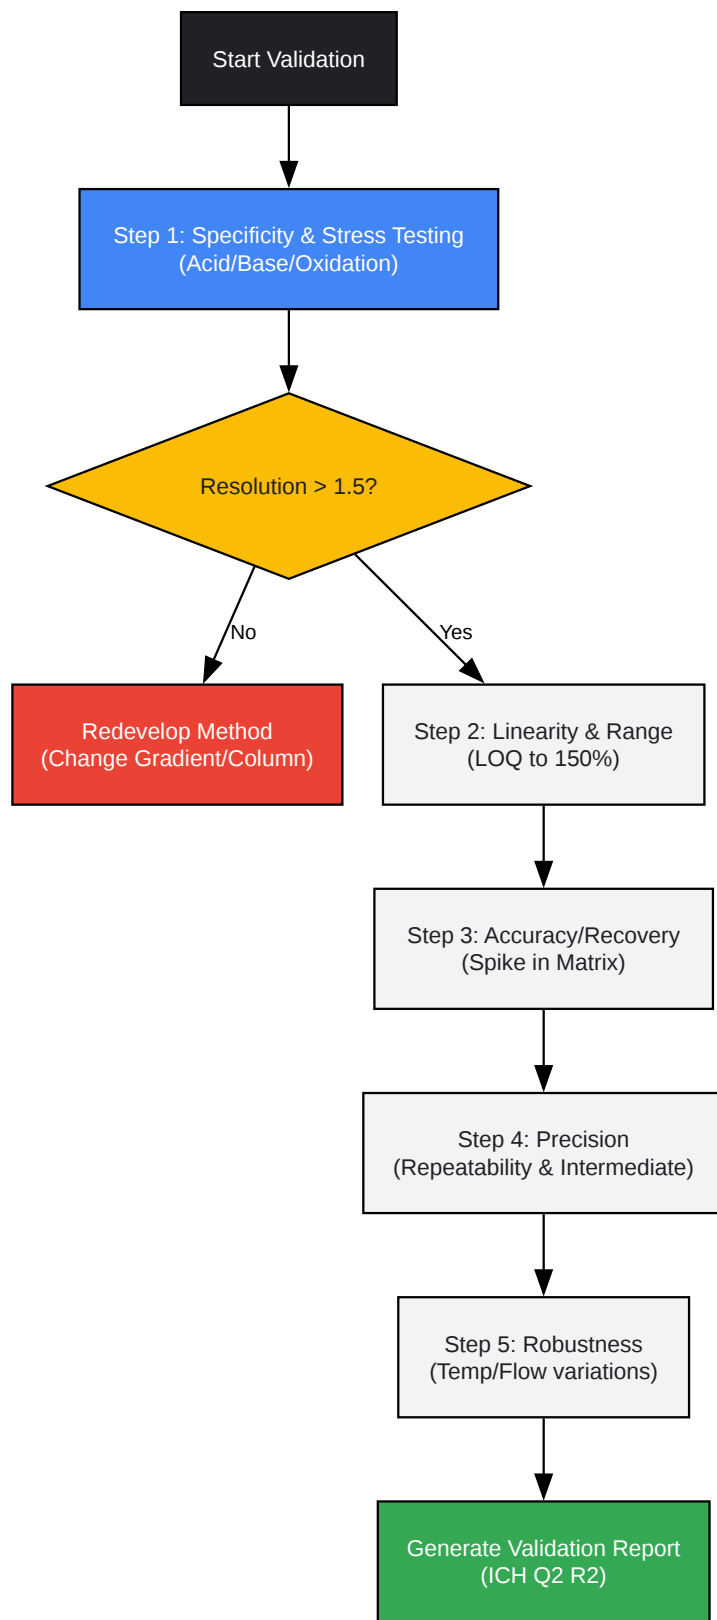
Start Validation

Step 1: Specificity & Stress Testing
(Acid/Base/Oxidation)

Resolution > 1.5?

No

Yes

Redevelop Method
(Change Gradient/Column)

Step 2: Linearity & Range
(LOQ to 150%)

Step 3: Accuracy/Recovery
(Spike in Matrix)

Step 4: Precision
(Repeatability & Intermediate)

Step 5: Robustness
(Temp/Flow variations)

Generate Validation Report
(ICH Q2 R2)